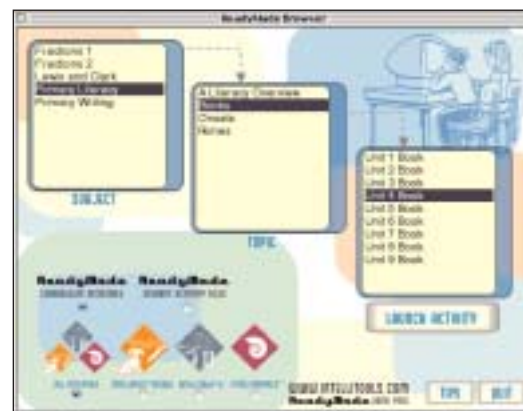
ReadyMade Browser

Fractions 1
Fractions 2
Lewis and Clark
Primary Literacy
Primary Writing

SUBJECT

A Literacy Overview
Books
Chisels
Rimes

TOPIC

Unit 1 Book
Unit 2 Book
Unit 3 Book
Unit 4 Book
Unit 5 Book
Unit 6 Book
Unit 7 Book
Unit 8 Book
Unit 9 Book

LAUNCH ACTIVITY

ReadyMade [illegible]
ReadyMade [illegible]

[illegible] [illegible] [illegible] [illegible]

WWW.INTELLITOOLS.COM
ReadyMade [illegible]

TIPS
HELP